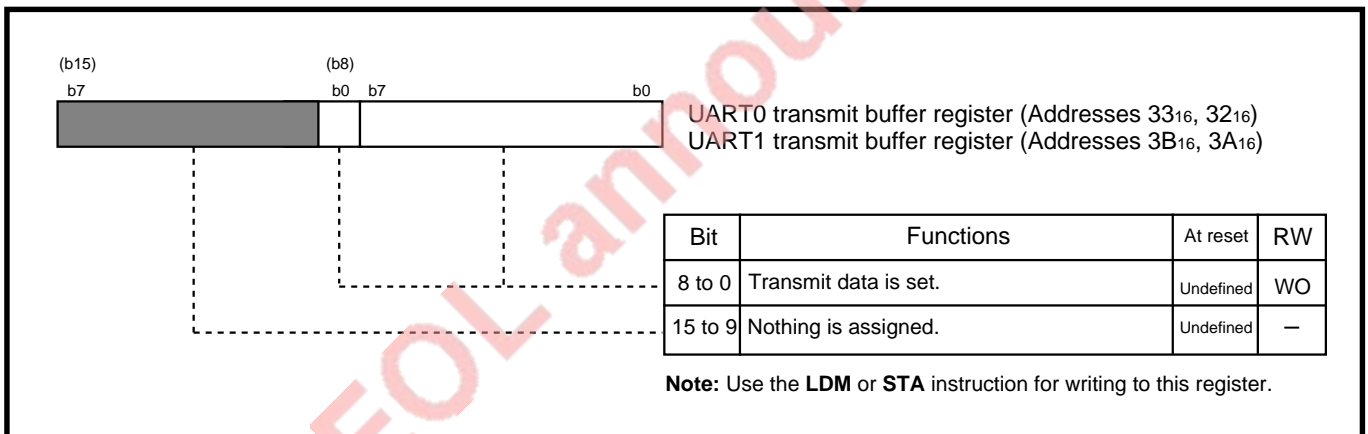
(b15)
b7

(b8)
b0 b7

b0

UART0 transmit buffer register (Addresses $33_{16}$, $32_{16}$)
UART1 transmit buffer register (Addresses $3B_{16}$, $3A_{16}$)

| Bit | Functions | At reset | RW |
|---|---|---|---|
| 8 to 0 | Transmit data is set. | Undefined | WO |
| 15 to 9 | Nothing is assigned. | Undefined | – |

**Note:** Use the **LDM** or **STA** instruction for writing to this register.

EOL announ